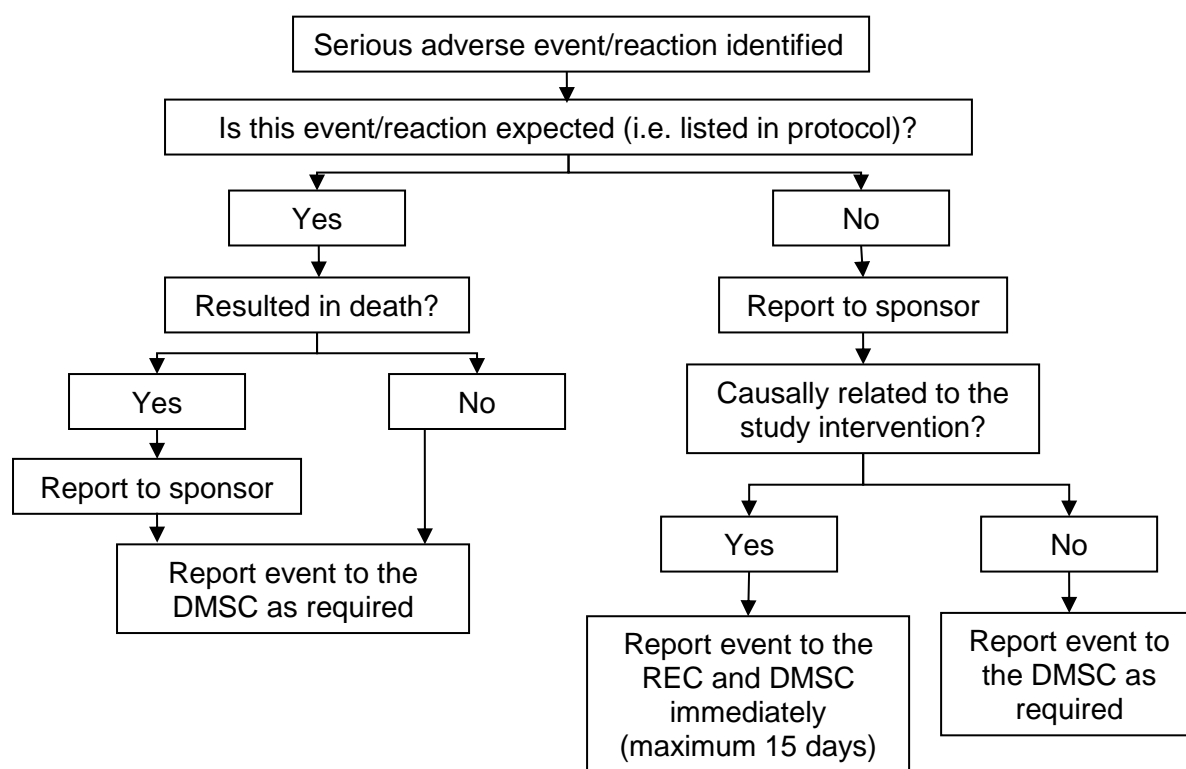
Serious adverse event/reaction identified

Is this event/reaction expected (i.e. listed in protocol)?

Yes

No

Resulted in death?

Report to sponsor

Yes

No

Causally related to the study intervention?

Report to sponsor

Report event to the DMSC as required

Yes

No

Report event to the REC and DMSC immediately (maximum 15 days)

Report event to the DMSC as required